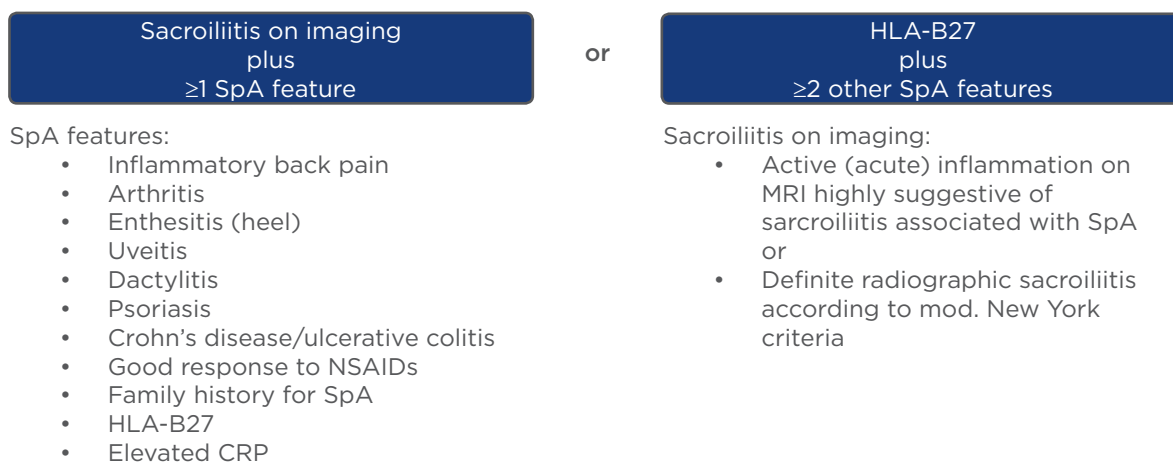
Sacroiliitis on imaging
plus
≥1 SpA feature

or

HLA-B27
plus
≥2 other SpA features

SpA features:
- Inflammatory back pain
- Arthritis
- Enthesitis (heel)
- Uveitis
- Dactylitis
- Psoriasis
- Crohn’s disease/ulcerative colitis
- Good response to NSAIDs
- Family history for SpA
- HLA-B27
- Elevated CRP

Sacroiliitis on imaging:
- Active (acute) inflammation on MRI highly suggestive of sacroiliitis associated with SpA
or
- Definite radiographic sacroiliitis according to mod. New York criteria